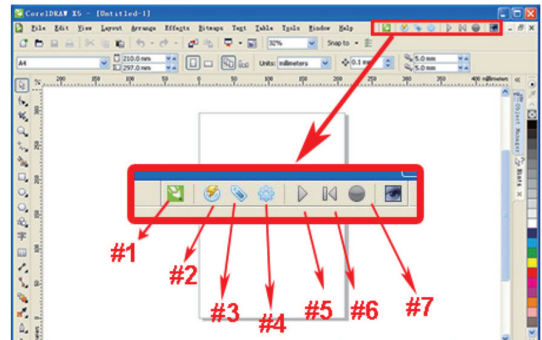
CorelDRAW X5 - [Untitled-1]

File Edit View Layout Arrange Effects Bitmaps Text Table Tools Window Help

32%

Snap to

A4

210.0 mm

297.0 mm

Units: millimeters

0.1 mm

5.0 mm

5.0 mm

Object Manager

Hints

#1

#2

#3

#4

#5

#6

#7